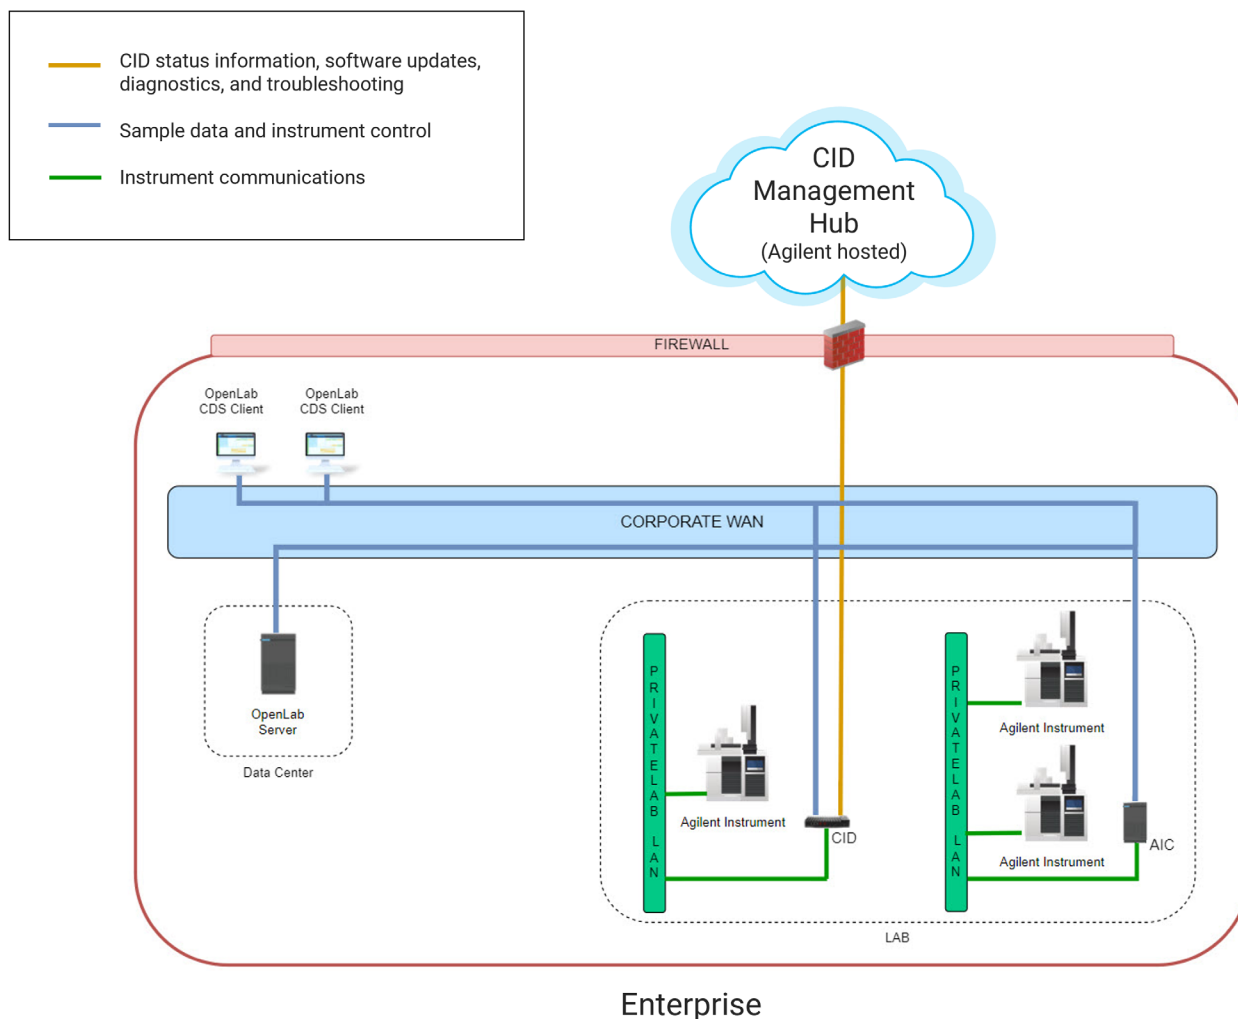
CID status information, software updates, diagnostics, and troubleshooting

Sample data and instrument control

Instrument communications

CID Management Hub (Agilent hosted)

FIREWALL

OpenLab CDS Client

OpenLab CDS Client

CORPORATE WAN

OpenLab Server

Data Center

PRIVATE LAB LAN

Agilent Instrument

CID

PRIVATE LAB LAN

Agilent Instrument

Agilent Instrument

AIC

LAB

Enterprise